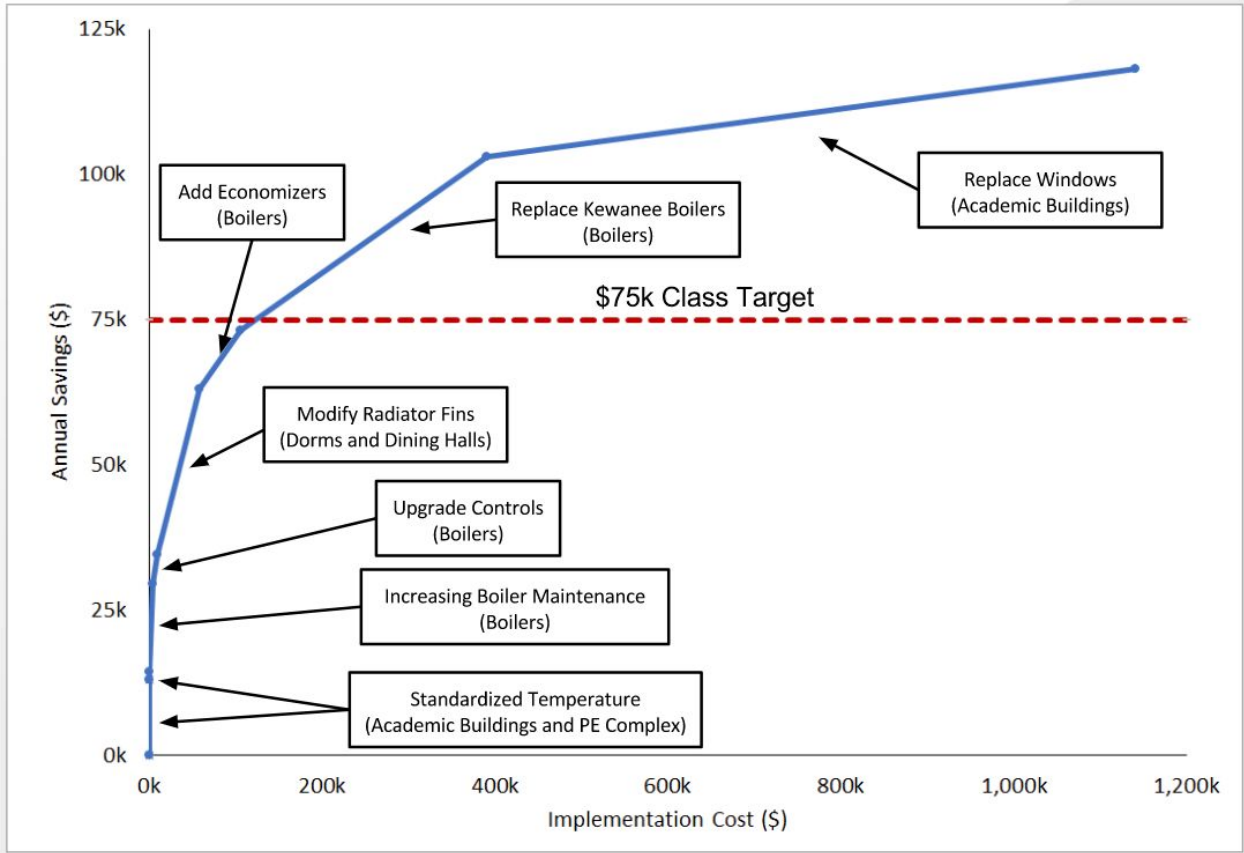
125k

100k

75k

50k

25k

0k

Annual Savings ($)

Add Economizers (Boilers)

Replace Kewanee Boilers (Boilers)

Replace Windows (Academic Buildings)

$75k Class Target

Modify Radiator Fins (Dorms and Dining Halls)

Upgrade Controls (Boilers)

Increasing Boiler Maintenance (Boilers)

Standardized Temperature (Academic Buildings and PE Complex)

0k

200k

400k

600k

800k

1,000k

1,200k

Implementation Cost ($)